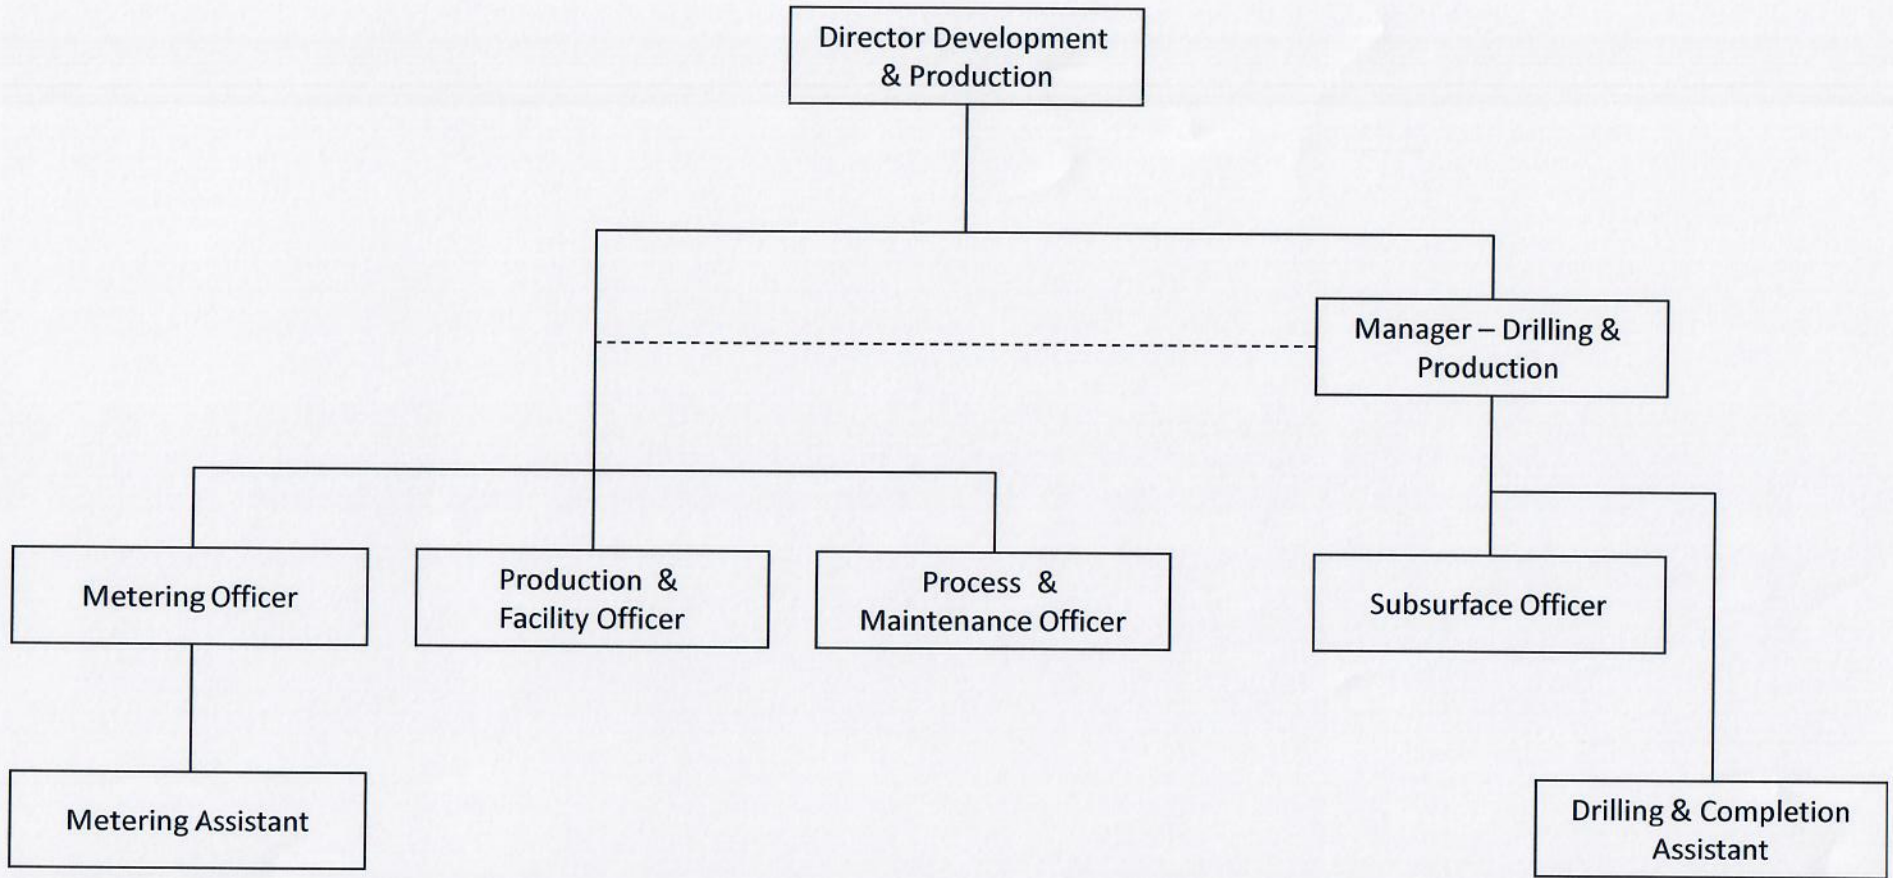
Director Development & Production

Manager – Drilling & Production

Metering Officer

Production & Facility Officer

Process & Maintenance Officer

Subsurface Officer

Metering Assistant

Drilling & Completion Assistant